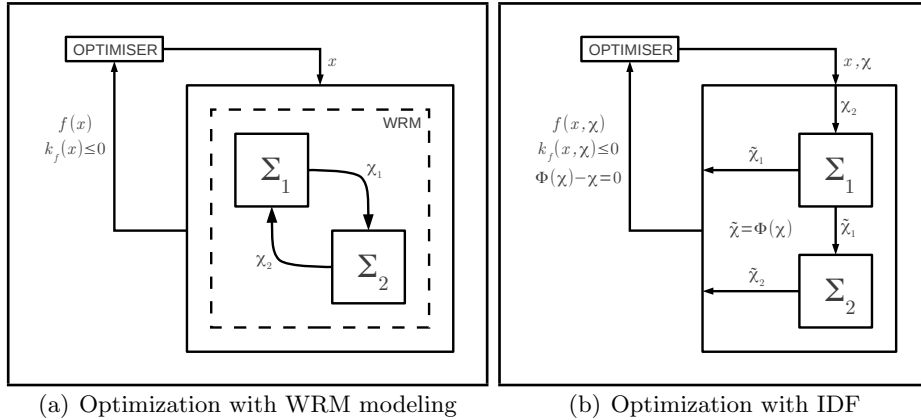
OPTIMISER

$x$

$f(x)$
$k_f(x)\leq 0$

WRM

$\Sigma_1$

$\chi_1$

$\chi_2$

$\Sigma_2$

(a) Optimization with WRM modeling

OPTIMISER

$x, \chi$

$\chi_2$

$f(x,\chi)$
$k_f(x,\chi)\leq 0$
$\Phi(\chi)-\chi=0$

$\tilde{\chi}_1$

$\Sigma_1$

$\tilde{\chi}=\Phi(\chi)$

$\tilde{\chi}_1$

$\tilde{\chi}_2$

$\Sigma_2$

(b) Optimization with IDF